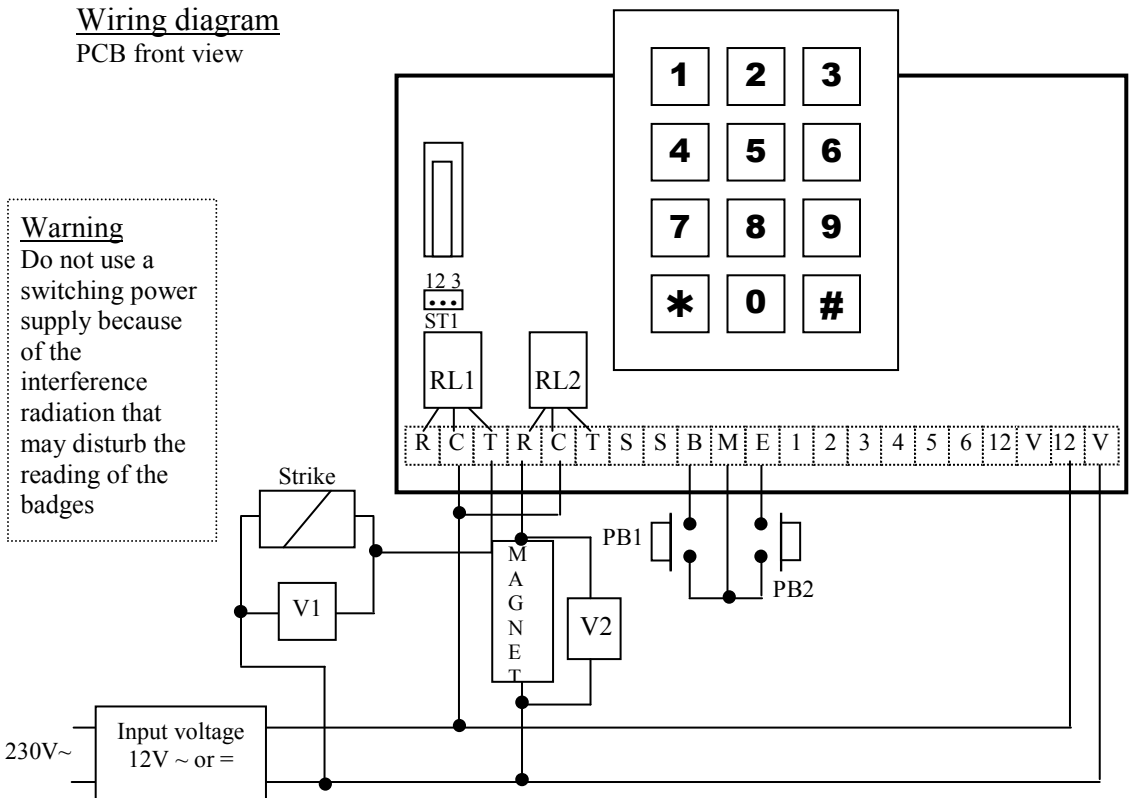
Wiring diagram
PCB front view

Warning
Do not use a switching power supply because of the interference radiation that may disturb the reading of the badges

1 2 3
4 5 6
7 8 9
* 0 #

1 2 3
ST1

RL1 RL2

R C T R C T S S B M E 1 2 3 4 5 6 12 V 12 V

Strike

PB1 PB2

V1

MAGNET

V2

230V~

Input voltage
12V ~ or =